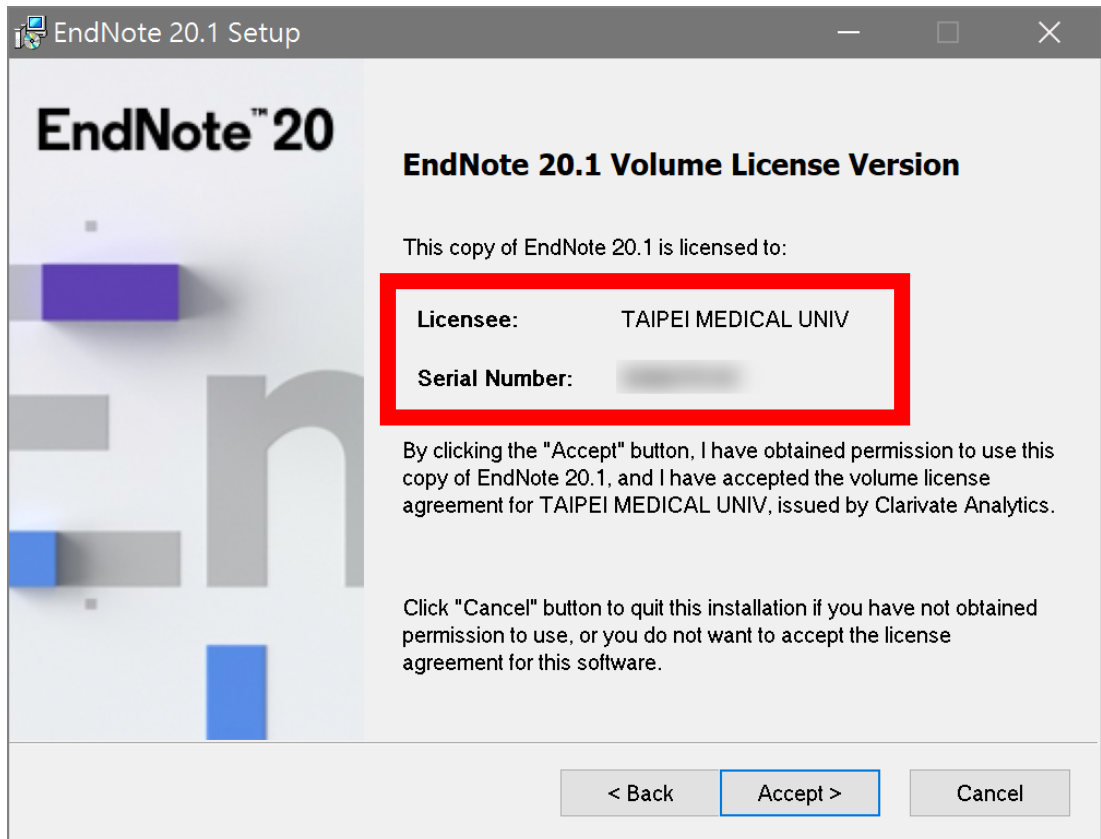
EndNote 20.1 Setup

EndNote™ 20

EndNote 20.1 Volume License Version

This copy of EndNote 20.1 is licensed to:

Licensee: TAIPEI MEDICAL UNIV

Serial Number: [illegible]

By clicking the "Accept" button, I have obtained permission to use this copy of EndNote 20.1, and I have accepted the volume license agreement for TAIPEI MEDICAL UNIV, issued by Clarivate Analytics.

Click "Cancel" button to quit this installation if you have not obtained permission to use, or you do not want to accept the license agreement for this software.

< Back | Accept > | Cancel